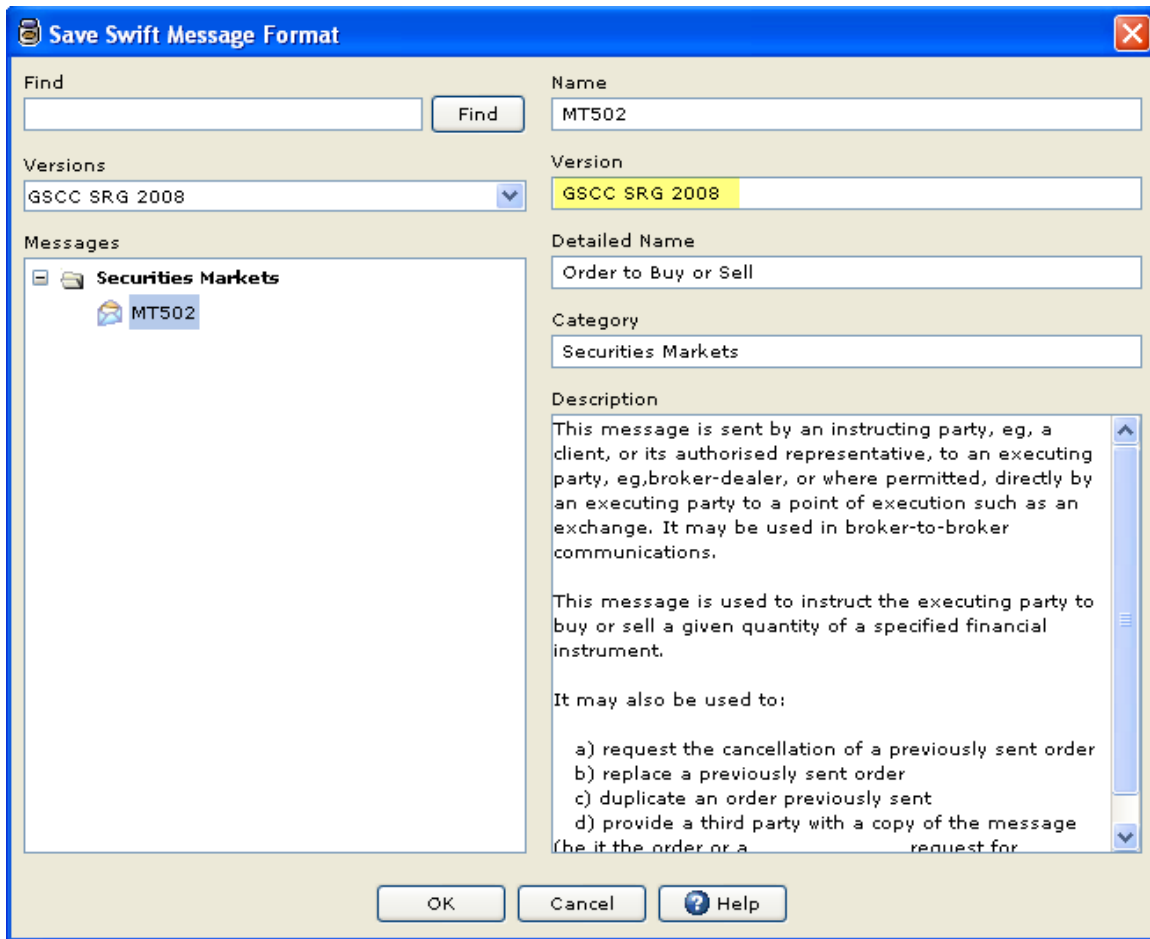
Save Swift Message Format

Find

Find

Versions

GSCC SRG 2008

Messages

Securities Markets

MT502

Name

MT502

Version

GSCC SRG 2008

Detailed Name

Order to Buy or Sell

Category

Securities Markets

Description

This message is sent by an instructing party, eg, a client, or its authorised representative, to an executing party, eg,broker-dealer, or where permitted, directly by an executing party to a point of execution such as an exchange. It may be used in broker-to-broker communications.

This message is used to instruct the executing party to buy or sell a given quantity of a specified financial instrument.

It may also be used to:

a) request the cancellation of a previously sent order
b) replace a previously sent order
c) duplicate an order previously sent
d) provide a third party with a copy of the message
(be it the order or a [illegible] request for

OK

Cancel

Help